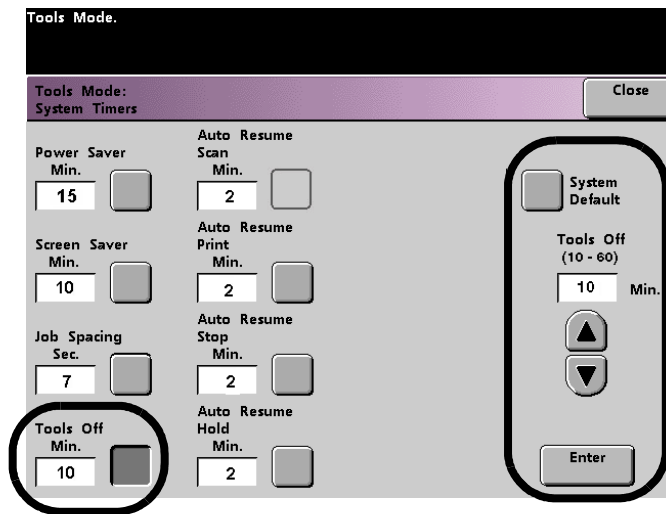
Tools Mode.

Tools Mode:
System Timers

Close

Power Saver
Min.
15

Screen Saver
Min.
10

Job Spacing
Sec.
7

Tools Off
Min.
10

Auto Resume
Scan
Min.
2

Auto Resume
Print
Min.
2

Auto Resume
Stop
Min.
2

Auto Resume
Hold
Min.
2

System Default

Tools Off
(10 - 60)
10 Min.

Enter